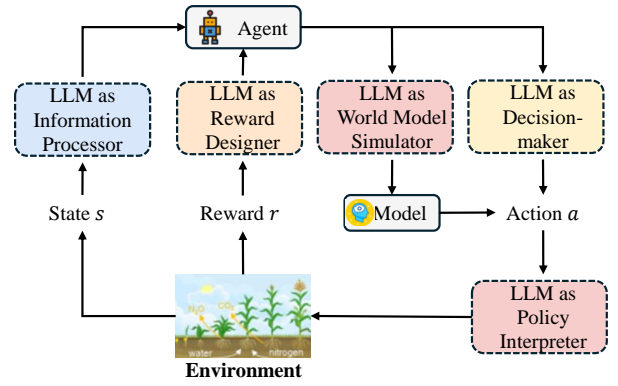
Agent

LLM as Information Processor

LLM as Reward Designer

LLM as World Model Simulator

LLM as Decision-maker

State $s$

Reward $r$

Model

Action $a$

$H_2O$

$CO_2$

water

nitrogen

LLM as Policy Interpreter

Environment